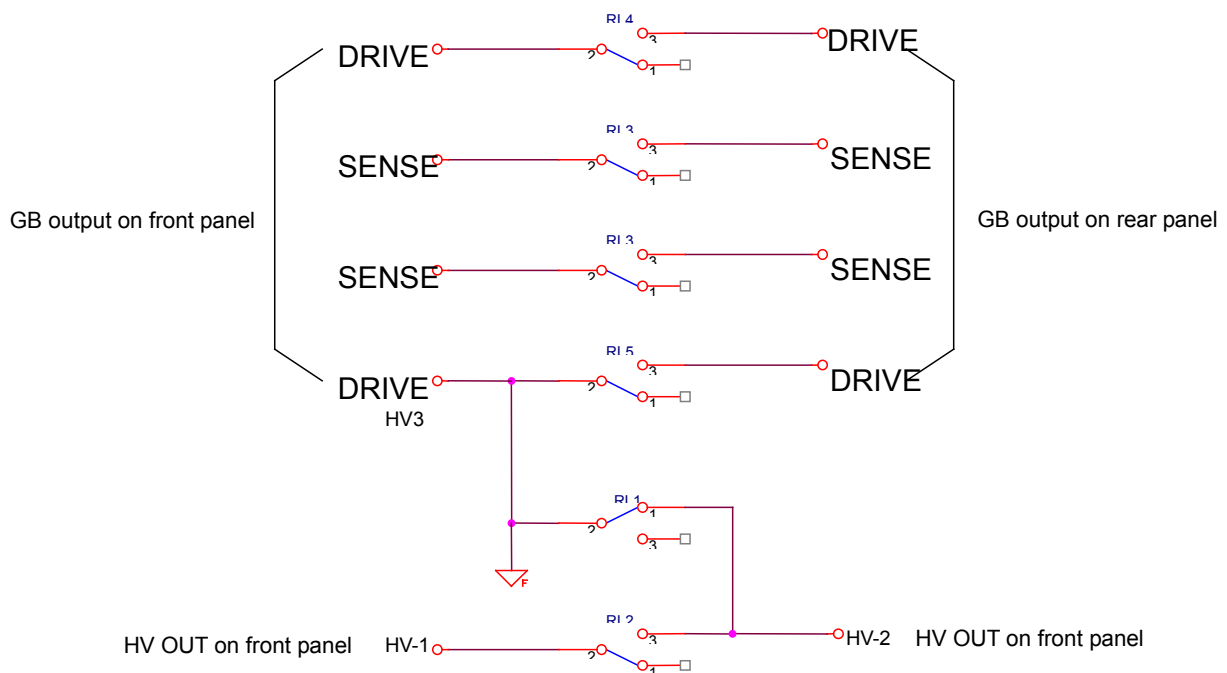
RL4
DRIVE 2 3 1 DRIVE

RL3
SENSE 2 3 1 SENSE

GB output on front panel

GB output on rear panel

RL3
SENSE 2 3 1 SENSE

RL5
DRIVE 2 3 1 DRIVE
HV3

RL1
2 1 3

F

RL2
HV OUT on front panel HV-1 2 3 1 HV-2 HV OUT on front panel